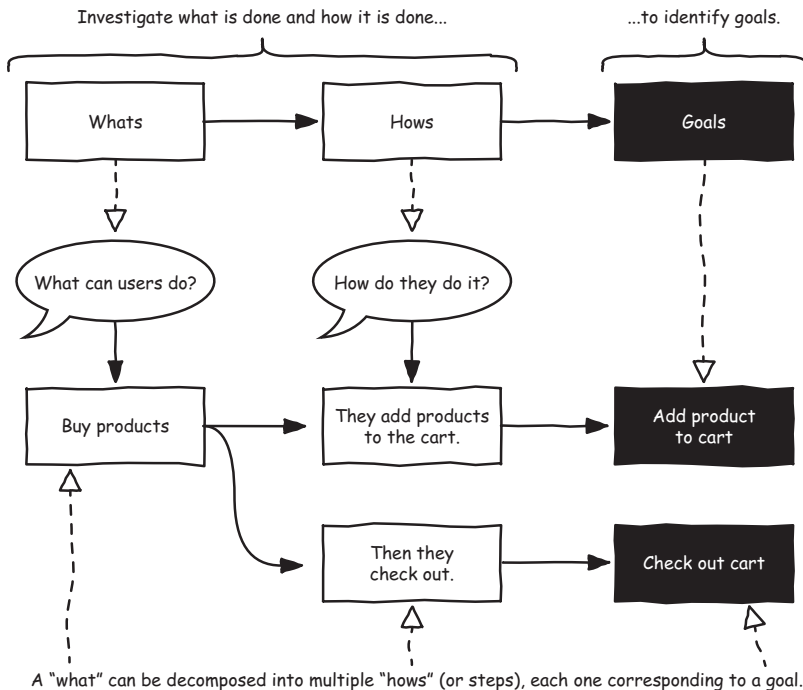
Investigate what is done and how it is done...

...to identify goals.

Whats

Hows

Goals

What can users do?

How do they do it?

Buy products

They add products to the cart.

Add product to cart

Then they check out.

Check out cart

A "what" can be decomposed into multiple "hows" (or steps), each one corresponding to a goal.